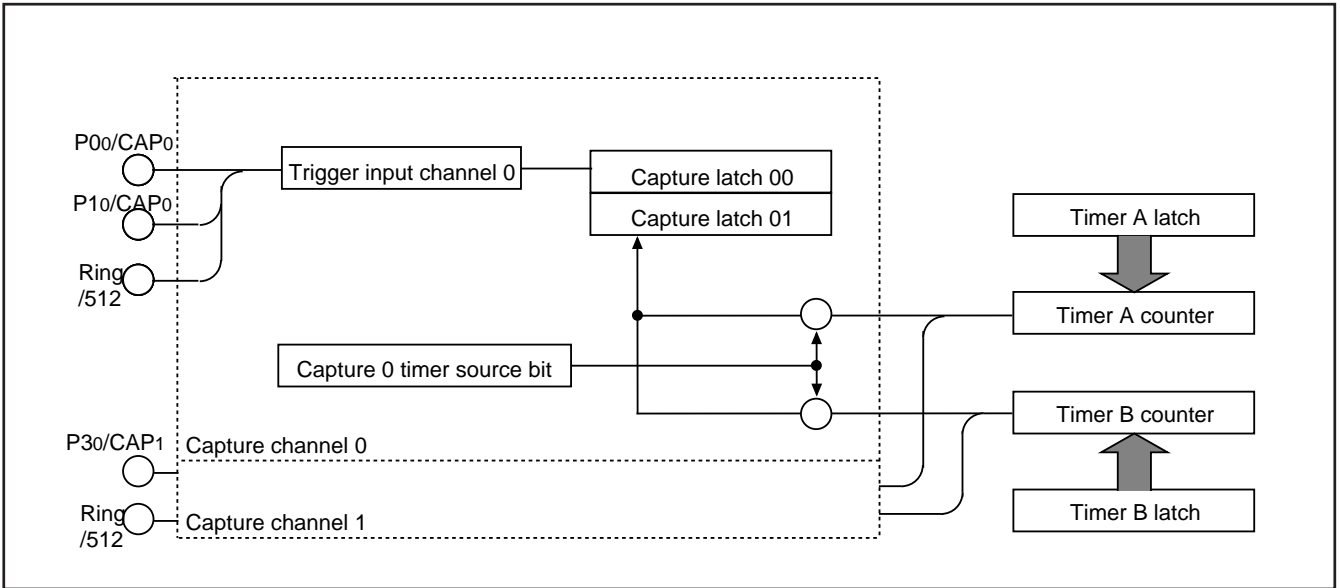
P0$_0$/CAP$_0$

P1$_0$/CAP$_0$

Ring /512

Trigger input channel 0

Capture latch 00

Capture latch 01

Timer A latch

Timer A counter

Capture 0 timer source bit

Timer B counter

P3$_0$/CAP$_1$

Capture channel 0

Ring /512

Capture channel 1

Timer B latch